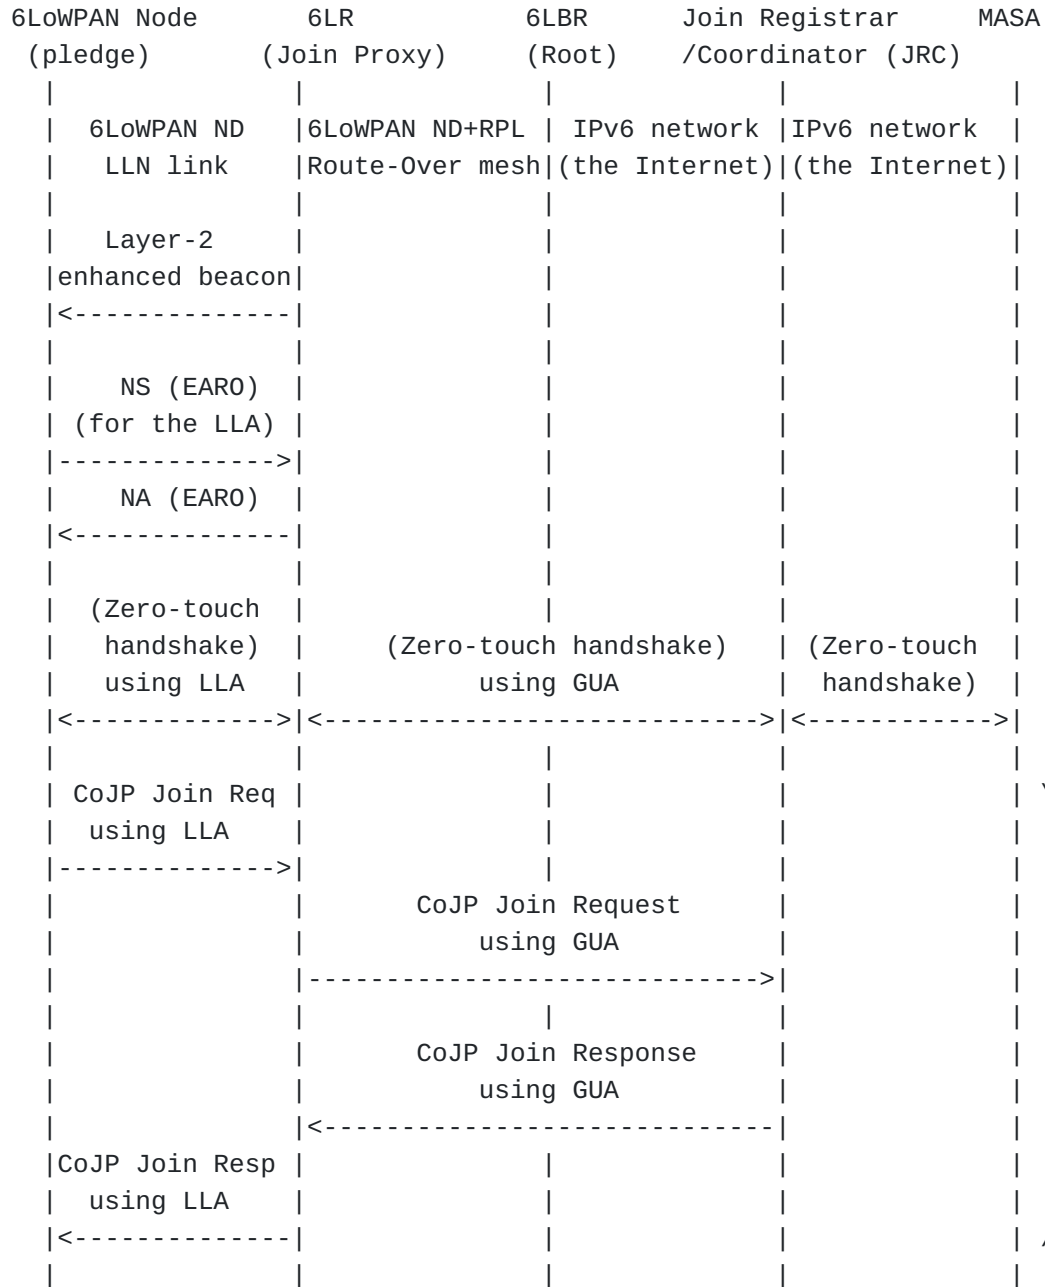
6LoWPAN Node (pledge)

6LR (Join Proxy)

6LBR (Root)

Join Registrar /Coordinator (JRC)

MASA

6LoWPAN ND LLN link

6LoWPAN ND+RPL Route-Over mesh

IPv6 network (the Internet)

IPv6 network (the Internet)

Layer-2 enhanced beacon

NS (EARO) (for the LLA)

NA (EARO)

(Zero-touch handshake) using LLA

(Zero-touch handshake) using GUA

(Zero-touch handshake)

CoJP Join Req using LLA

CoJP Join Request using GUA

CoJP Join Response using GUA

CoJP Join Resp using LLA